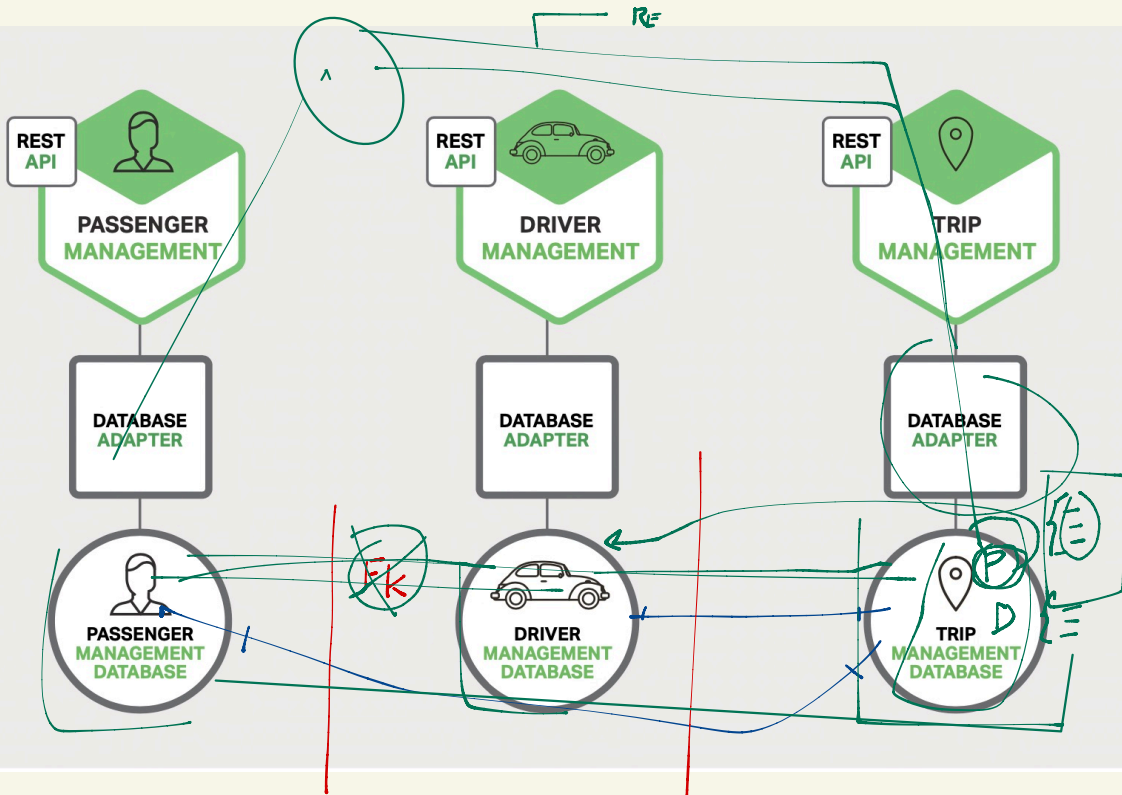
RE

REST
API

PASSENGER
MANAGEMENT

REST
API

DRIVER
MANAGEMENT

REST
API

TRIP
MANAGEMENT

DATABASE
ADAPTER

DATABASE
ADAPTER

DATABASE
ADAPTER

FK

PASSENGER
MANAGEMENT
DATABASE

DRIVER
MANAGEMENT
DATABASE

P

D

TRIP
MANAGEMENT
DATABASE